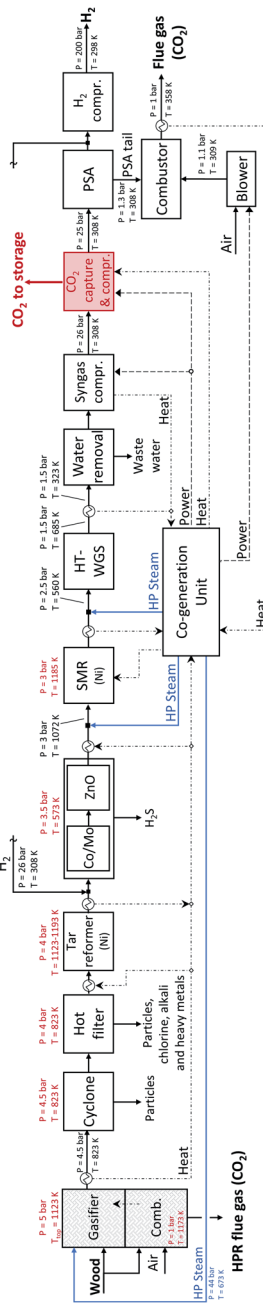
Wood
Air
Gasifier
Comb.
P = 5 bar
$T_{top}$ = 1123 K
P = 1 bar
T = 1173 K
HP Steam
P = 44 bar
T = 673 K
HPR flue gas ($CO_2$)
Heat
P = 4.5 bar
T = 823 K
Cyclone
P = 4.5 bar
T = 823 K
Particles
Hot filter
P = 4 bar
T = 823 K
Particles, chlorine, alkali and heavy metals
Tar reformer (Ni)
P = 4 bar
T = 1123-1193 K
$H_2$
P = 26 bar
T = 308 K
Co/Mo
ZnO
P = 3.5 bar
T = 573 K
$H_2S$
P = 3 bar
T = 1072 K
SMR (Ni)
P = 3 bar
T = 1185 K
HP Steam
HP Steam
P = 2.5 bar
T = 560 K
HT-WGS
P = 1.5 bar
T = 685 K
Co-generation Unit
Water removal
P = 1.5 bar
T = 323 K
Waste water
Power
Heat
Heat
Power
Heat
Syngas compr.
P = 26 bar
T = 308 K
$CO_2$ capture & compr.
$CO_2$ to storage
P = 25 bar
T = 308 K
PSA
PSA tail
P = 1.3 bar
T = 308 K
Combustor
P = 1.1 bar
T = 309 K
Blower
Air
P = 1 bar
T = 358 K
Flue gas ($CO_2$)
$H_2$ compr.
P = 200 bar
T = 298 K
$H_2$